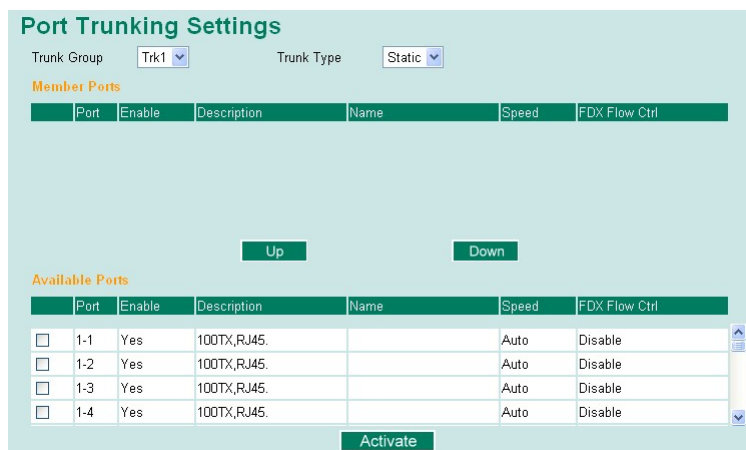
Port Trunking Settings

Trunk Group Trk1

Trunk Type Static

Member Ports

| | Port | Enable | Description | Name | Speed | FDX Flow Ctrl |
|---|---|---|---|---|---|---|

Up Down

Available Ports

| | Port | Enable | Description | Name | Speed | FDX Flow Ctrl |
|---|---|---|---|---|---|---|
| ☐ | 1-1 | Yes | 100TX,RJ45. | | Auto | Disable |
| ☐ | 1-2 | Yes | 100TX,RJ45. | | Auto | Disable |
| ☐ | 1-3 | Yes | 100TX,RJ45. | | Auto | Disable |
| ☐ | 1-4 | Yes | 100TX,RJ45. | | Auto | Disable |

Activate